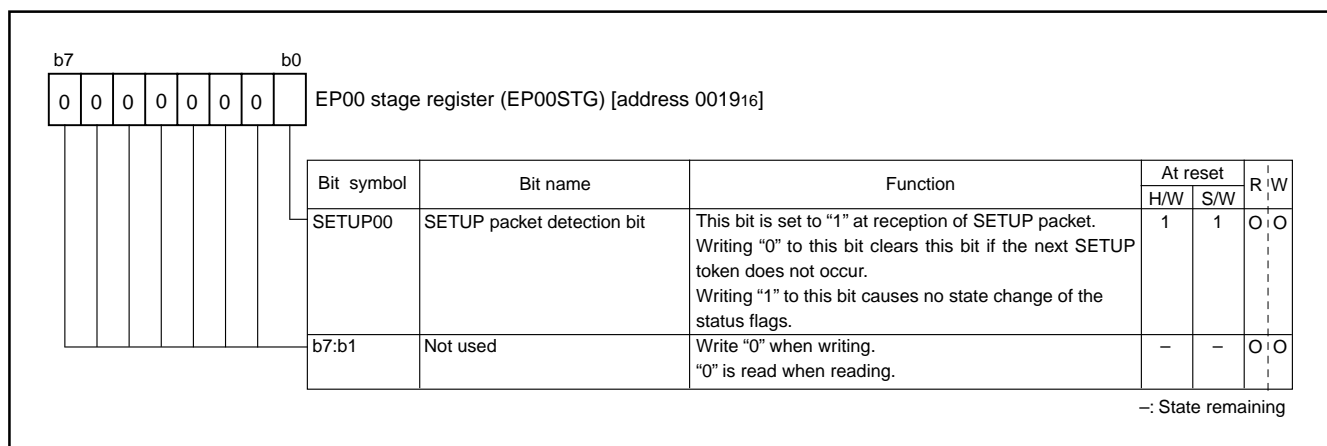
b7 b0

0 0 0 0 0 0 0

EP00 stage register (EP00STG) [address $0019_{16}$]

| Bit symbol | Bit name | Function | At reset H/W | At reset S/W | R | W |
|---|---|---|---|---|---|---|
| SETUP00 | SETUP packet detection bit | This bit is set to "1" at reception of SETUP packet. Writing "0" to this bit clears this bit if the next SETUP token does not occur. Writing "1" to this bit causes no state change of the status flags. | 1 | 1 | O | O |
| b7:b1 | Not used | Write "0" when writing. "0" is read when reading. | – | – | O | O |

–: State remaining